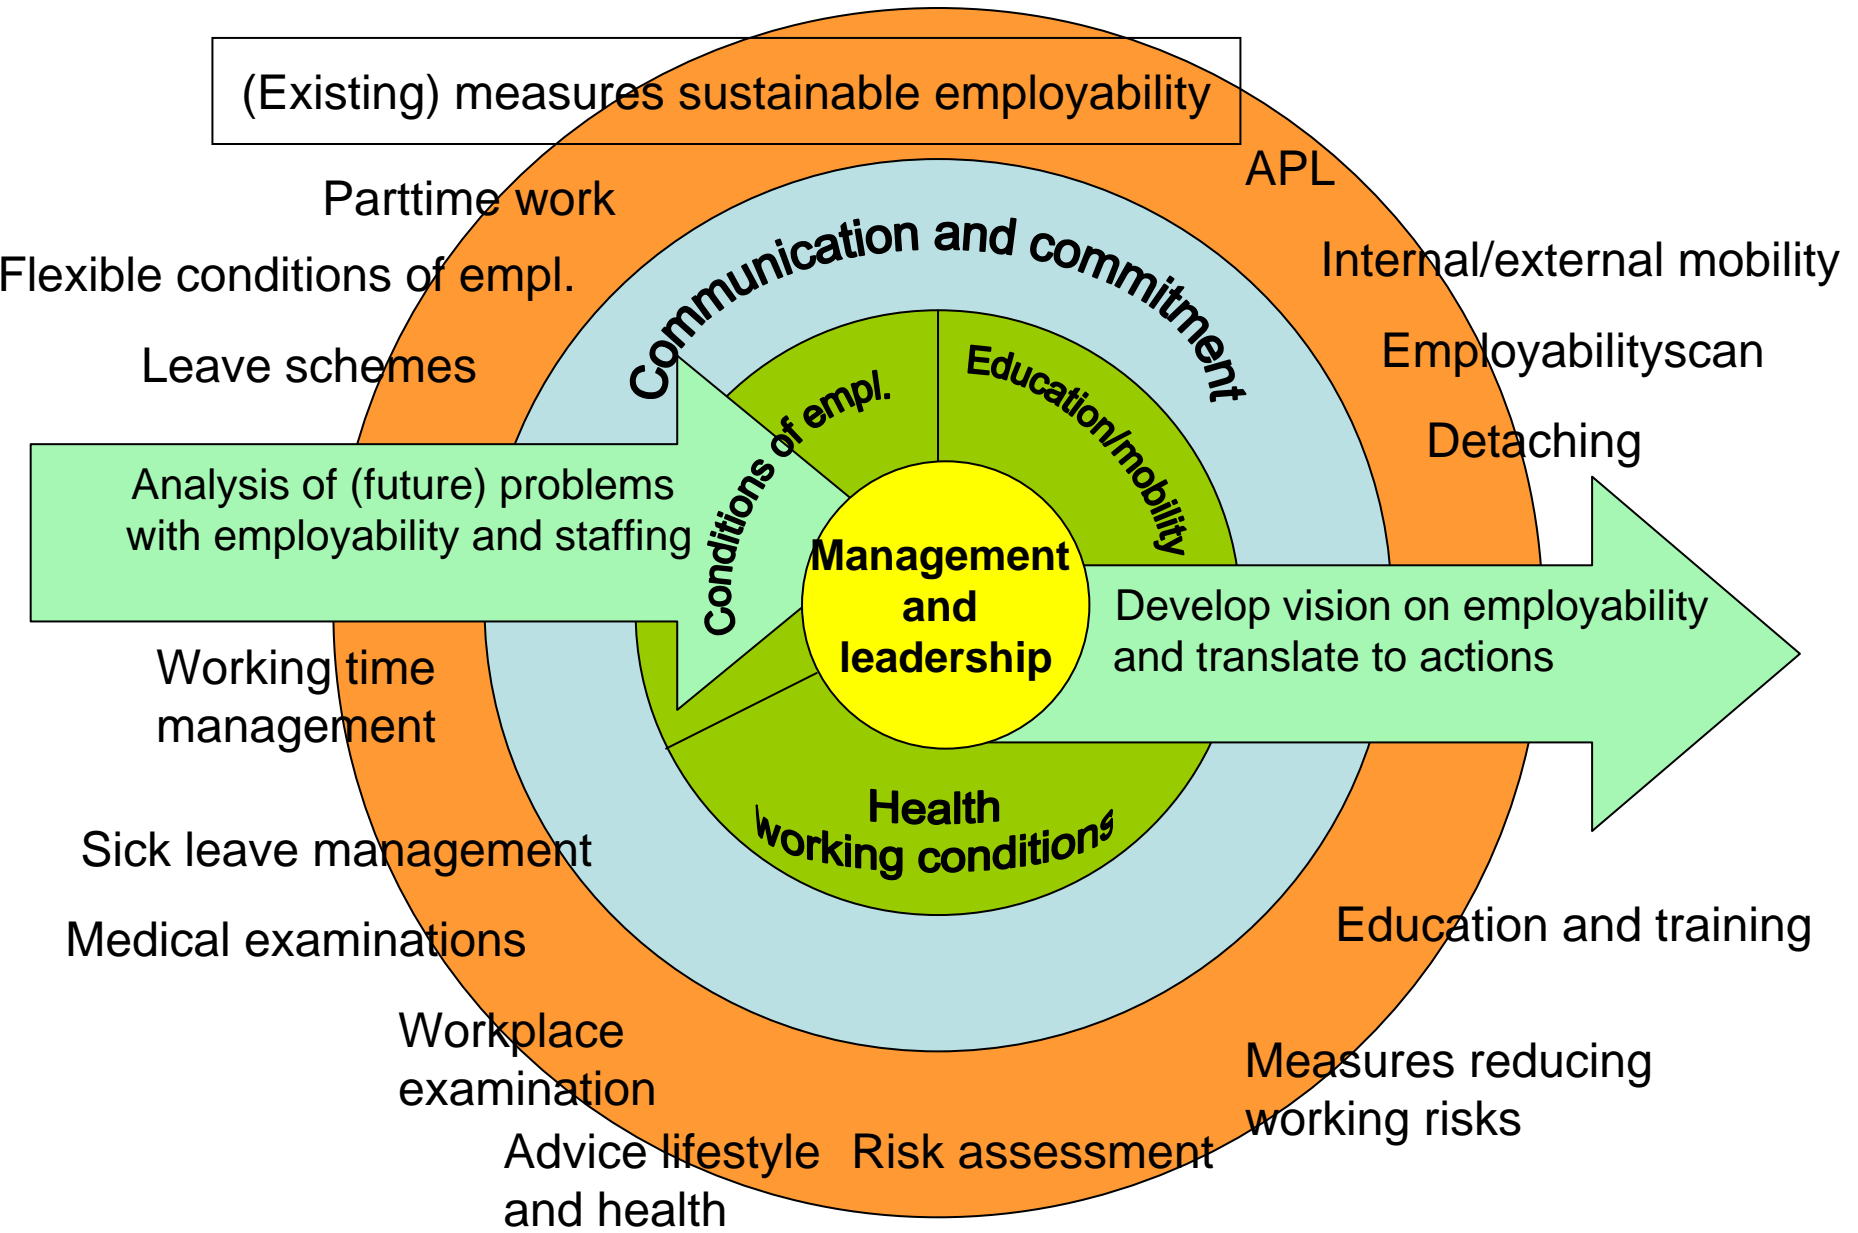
(Existing) measures sustainable employability

Parttime work

Flexible conditions of empl.

Leave schemes

APL

Internal/external mobility

Employabilityscan

Detaching

Communication and commitment

Conditions of empl.

Education/mobility

Analysis of (future) problems with employability and staffing

Management and leadership

Develop vision on employability and translate to actions

Health working conditions

Working time management

Sick leave management

Medical examinations

Workplace examination

Advice lifestyle and health

Risk assessment

Education and training

Measures reducing working risks